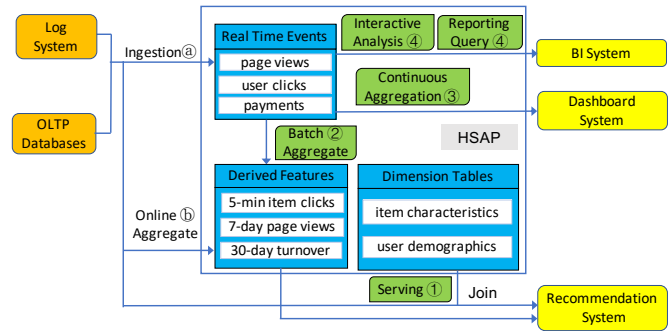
Log System

OLTP Databases

Ingestion ⓐ

Online ⓑ Aggregate

Real Time Events

page views

user clicks

payments

Interactive Analysis ④

Reporting Query ④

Continuous Aggregation ③

Batch ② Aggregate

HSAP

Derived Features

5-min item clicks

7-day page views

30-day turnover

Dimension Tables

item characteristics

user demographics

Serving ①

Join

BI System

Dashboard System

Recommendation System